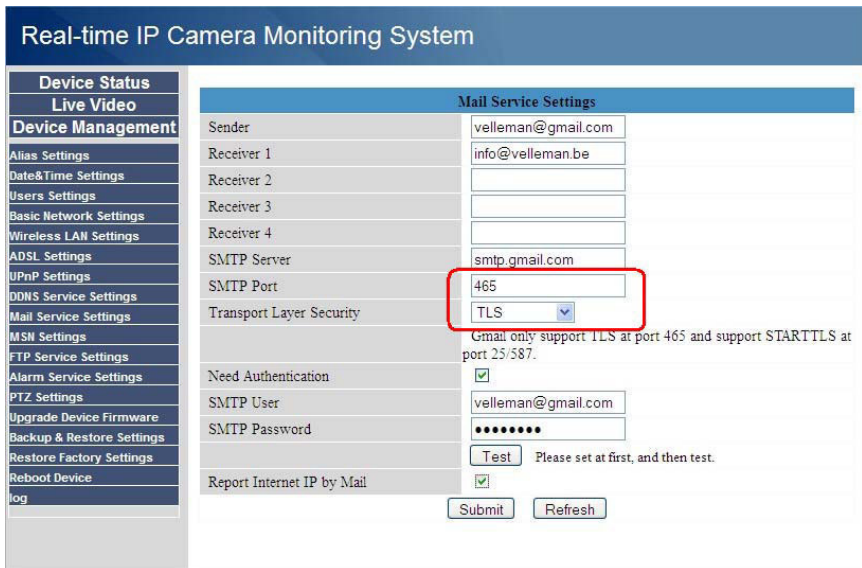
Real-time IP Camera Monitoring System

Device Status
Live Video
Device Management
Alias Settings
Date&Time Settings
Users Settings
Basic Network Settings
Wireless LAN Settings
ADSL Settings
UPnP Settings
DDNS Service Settings
Mail Service Settings
MSN Settings
FTP Service Settings
Alarm Service Settings
PTZ Settings
Upgrade Device Firmware
Backup & Restore Settings
Restore Factory Settings
Reboot Device
log

| Mail Service Settings | |
|---|---|
| Sender | velleman@gmail.com |
| Receiver 1 | info@velleman.be |
| Receiver 2 | |
| Receiver 3 | |
| Receiver 4 | |
| SMTP Server | smtp.gmail.com |
| SMTP Port | 465 |
| Transport Layer Security | TLS |
| | Gmail only support TLS at port 465 and support STARTTLS at port 25/587. |
| Need Authentication | ☑ |
| SMTP User | velleman@gmail.com |
| SMTP Password | •••••••• |
| | Test Please set at first, and then test. |
| Report Internet IP by Mail | ☑ |

Submit Refresh